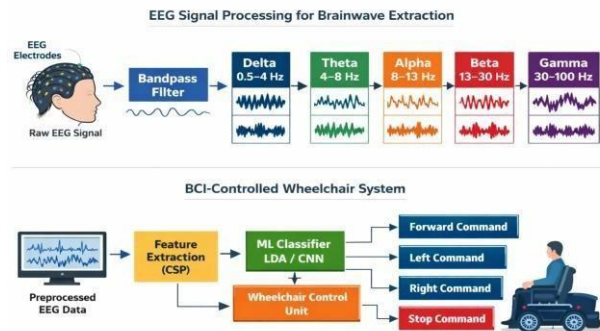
EEG Signal Processing for Brainwave Extraction

EEG Electrodes

Raw EEG Signal

Bandpass Filter

Delta 0.5–4 Hz

Theta 4–8 Hz

Alpha 8–13 Hz

Beta 13–30 Hz

Gamma 30–100 Hz

BCI-Controlled Wheelchair System

Preprocessed EEG Data

Feature Extraction (CSP)

ML Classifier LDA / CNN

Wheelchair Control Unit

Forward Command

Left Command

Right Command

Stop Command